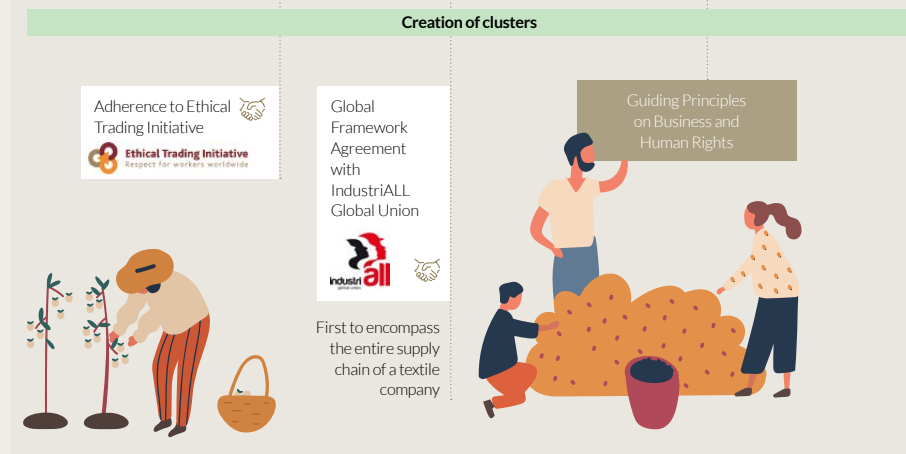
Creation of clusters

Adherence to Ethical Trading Initiative

Ethical Trading Initiative
Respect for workers worldwide

Global Framework Agreement with IndustriALL Global Union

industriALL
global union

First to encompass the entire supply chain of a textile company

Guiding Principles on Business and Human Rights